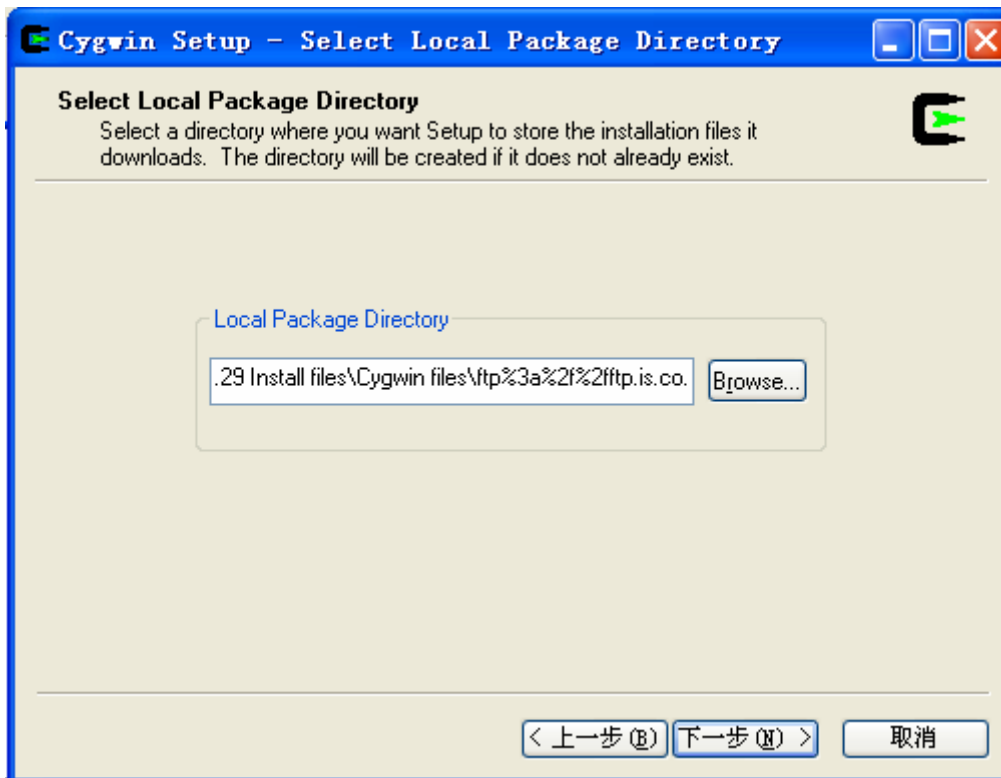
Cygwin Setup - Select Local Package Directory

Select Local Package Directory

Select a directory where you want Setup to store the installation files it downloads. The directory will be created if it does not already exist.

Local Package Directory

.29 Install files\Cygwin files\ftp%3a%2f%2fftp.is.co.

Browse...

< 上一步(B)

下一步(N) >

取消